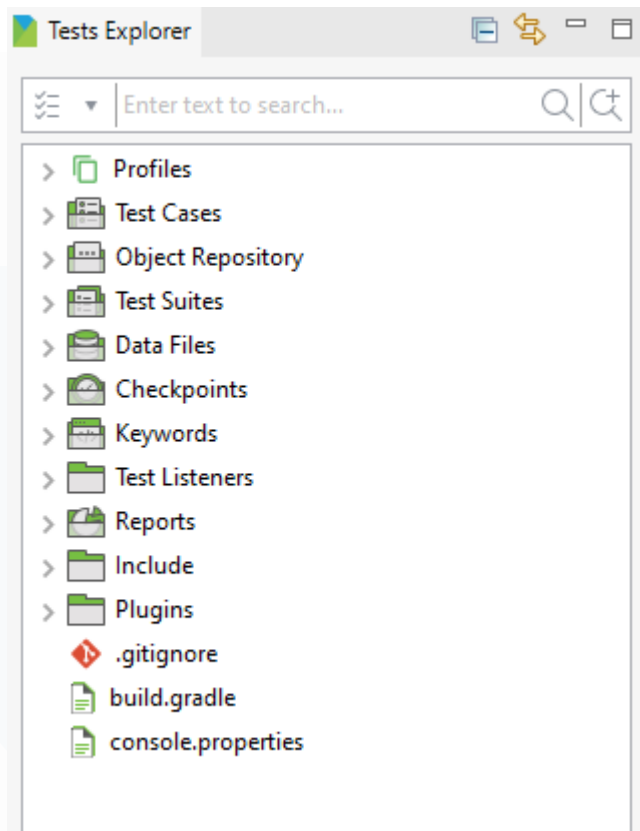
Tests Explorer

Enter text to search...

Profiles
Test Cases
Object Repository
Test Suites
Data Files
Checkpoints
Keywords
Test Listeners
Reports
Include
Plugins
.gitignore
build.gradle
console.properties